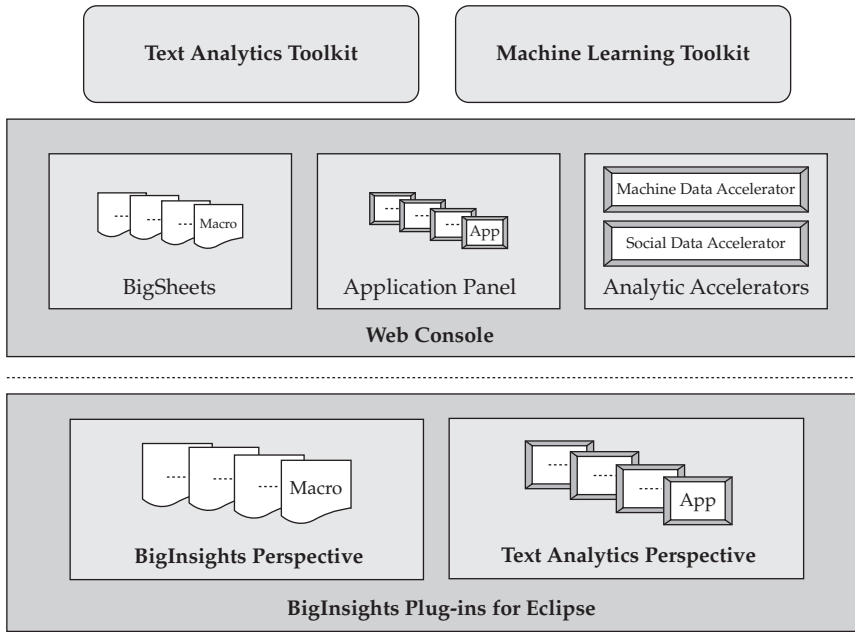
Text Analytics Toolkit

Machine Learning Toolkit

Macro

BigSheets

App

Application Panel

Machine Data Accelerator

Social Data Accelerator

Analytic Accelerators

Web Console

Macro

BigInsights Perspective

App

Text Analytics Perspective

BigInsights Plug-ins for Eclipse